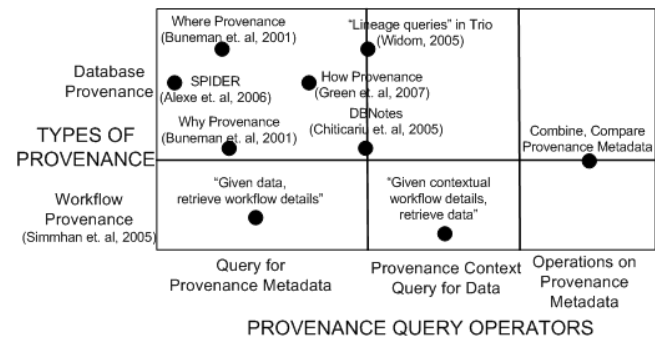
Database Provenance

TYPES OF PROVENANCE

Workflow Provenance
(Simmhan et. al, 2005)

Where Provenance
(Buneman et. al, 2001)

SPIDER
(Alexe et. al, 2006)

Why Provenance
(Buneman et. al, 2001)

"Lineage queries" in Trio
(Widom, 2005)

How Provenance
(Green et. al, 2007)

DBNotes
(Chiticariu et. al, 2005)

Combine, Compare Provenance Metadata

"Given data, retrieve workflow details"

"Given contextual workflow details, retrieve data"

Query for Provenance Metadata

Provenance Context Query for Data

Operations on Provenance Metadata

PROVENANCE QUERY OPERATORS